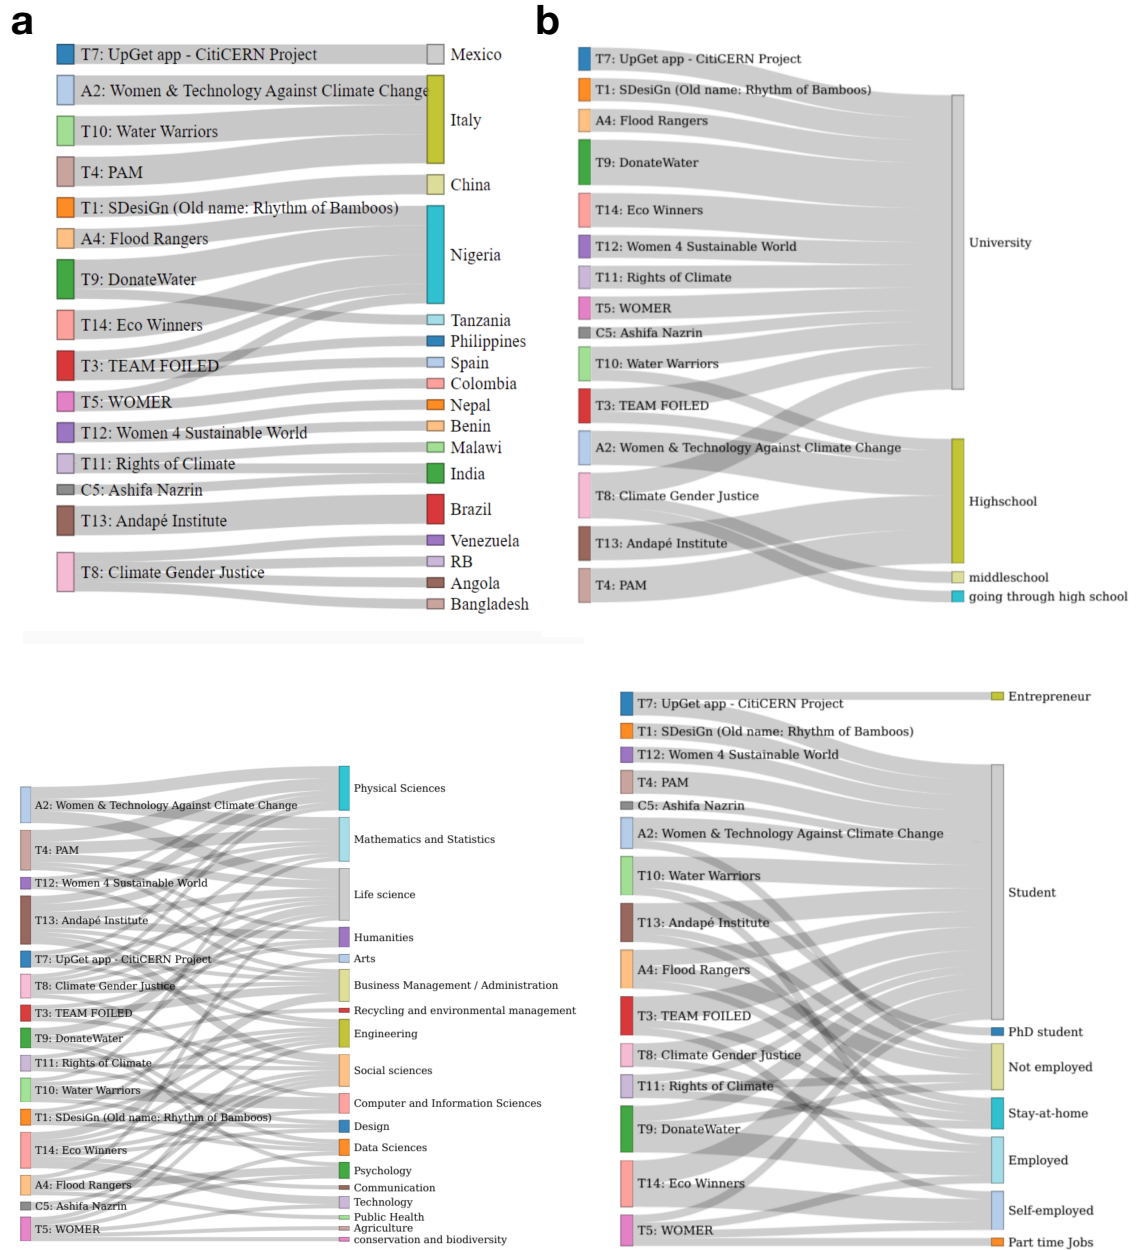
a

T7: UpGet app - CitiCERN Project
A2: Women & Technology Against Climate Change
T10: Water Warriors
T4: PAM
T1: SDesiGn (Old name: Rhythm of Bamboos)
A4: Flood Rangers
T9: DonateWater
T14: Eco Winners
T3: TEAM FOILED
T5: WOMER
T12: Women 4 Sustainable World
T11: Rights of Climate
C5: Ashifa Nazrin
T13: Andapé Institute
T8: Climate Gender Justice

Mexico
Italy
China
Nigeria
Tanzania
Philippines
Spain
Colombia
Nepal
Benin
Malawi
India
Brazil
Venezuela
RB
Angola
Bangladesh

b

T7: UpGet app - CitiCERN Project
T1: SDesiGn (Old name: Rhythm of Bamboos)
A4: Flood Rangers
T9: DonateWater
T14: Eco Winners
T12: Women 4 Sustainable World
T11: Rights of Climate
T5: WOMER
C5: Ashifa Nazrin
T10: Water Warriors
T3: TEAM FOILED
A2: Women & Technology Against Climate Change
T8: Climate Gender Justice
T13: Andapé Institute
T4: PAM

University
Highschool
middleschool
going through high school

A2: Women & Technology Against Climate Change
T4: PAM
T12: Women 4 Sustainable World
T13: Andapé Institute
T7: UpGet app - CitiCERN Project
T8: Climate Gender Justice
T3: TEAM FOILED
T9: DonateWater
T11: Rights of Climate
T10: Water Warriors
T1: SDesiGn (Old name: Rhythm of Bamboos)
T14: Eco Winners
A4: Flood Rangers
C5: Ashifa Nazrin
T5: WOMER

Physical Sciences
Mathematics and Statistics
Life science
Humanities
Arts
Business Management / Administration
Recycling and environmental management
Engineering
Social sciences
Computer and Information Sciences
Design
Data Sciences
Psychology
Communication
Technology
Public Health
Agriculture
conservation and biodiversity

T7: UpGet app - CitiCERN Project
T1: SDesiGn (Old name: Rhythm of Bamboos)
T12: Women 4 Sustainable World
T4: PAM
C5: Ashifa Nazrin
A2: Women & Technology Against Climate Change
T10: Water Warriors
T13: Andapé Institute
A4: Flood Rangers
T3: TEAM FOILED
T8: Climate Gender Justice
T11: Rights of Climate
T9: DonateWater
T14: Eco Winners
T5: WOMER

Entrepreneur
Student
PhD student
Not employed
Stay-at-home
Employed
Self-employed
Part time Jobs